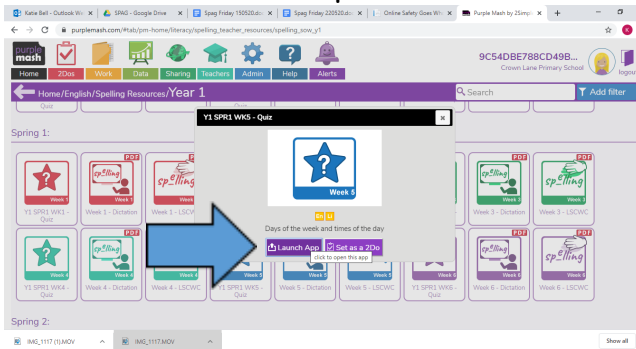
Katie Bell - Outlook We | SPAG - Google Drive | Spag Friday 150520.do | Spag Friday 220520.do | Online Safety Goes Wi | Purple Mash by 2Simp

purplemash.com/#tab/pm-home/literacy/spelling_teacher_resources/spelling_sow_y1

purple mash

Home | 2Dos | Work | Data | Sharing | Teachers | Admin | Help | Alerts

9C54DBE788CD49B...
Crown Lane Primary School

logout

Home/English/Spelling Resources/Year 1

Search

Add filter

Quiz

Spring 1:

PDF

Week 1

Y1 SPR1 WK1 - Quiz

PDF

Week 1

Week 1 - Dictation

PDF

Week 1 - LSCWC

Y1 SPR1 WK5 - Quiz

Week 5

Days of the week and times of the day

Launch App

Set as a 2Do

click to open this app

PDF

Week 3

Week 3 - Dictation

PDF

Week 3

Week 3 - LSCWC

Week 4

Y1 SPR1 WK4 - Quiz

Week 4

Week 4 - Dictation

PDF

Week 4

Week 4 - LSCWC

Y1 SPR1 WK5 - Quiz

Week 5 - Dictation

Week 5 - LSCWC

Week 6

Y1 SPR1 WK6 - Quiz

PDF

Week 6

Week 6 - Dictation

PDF

Week 6

Week 6 - LSCWC

Spring 2:

IMG_1117 (1).MOV

IMG_1117.MOV

Show all